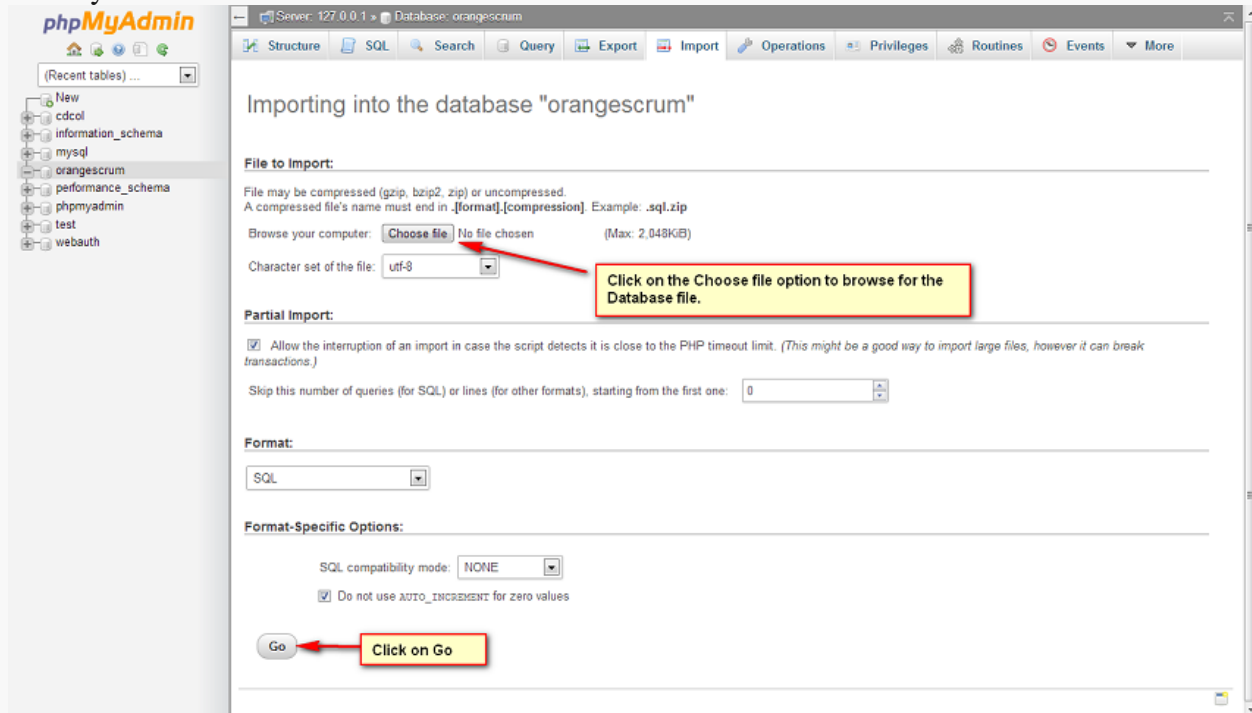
phpMyAdmin

(Recent tables) ...

New
cdcol
information_schema
mysql
orangescrum
performance_schema
phpmyadmin
test
webauth

Server: 127.0.0.1 » Database: orangescrum

Structure SQL Search Query Export Import Operations Privileges Routines Events More

Importing into the database "orangescrum"

File to Import:

File may be compressed (gzip, bzip2, zip) or uncompressed.
A compressed file's name must end in .[format].[compression]. Example: .sql.zip

Browse your computer: Choose file No file chosen (Max: 2,048KiB)

Character set of the file: utf-8

Click on the Choose file option to browse for the Database file.

Partial Import:

Allow the interruption of an import in case the script detects it is close to the PHP timeout limit. (This might be a good way to import large files, however it can break transactions.)

Skip this number of queries (for SQL) or lines (for other formats), starting from the first one: 0

Format:

SQL

Format-Specific Options:

SQL compatibility mode: NONE

Do not use AUTO_INCREMENT for zero values

Go

Click on Go